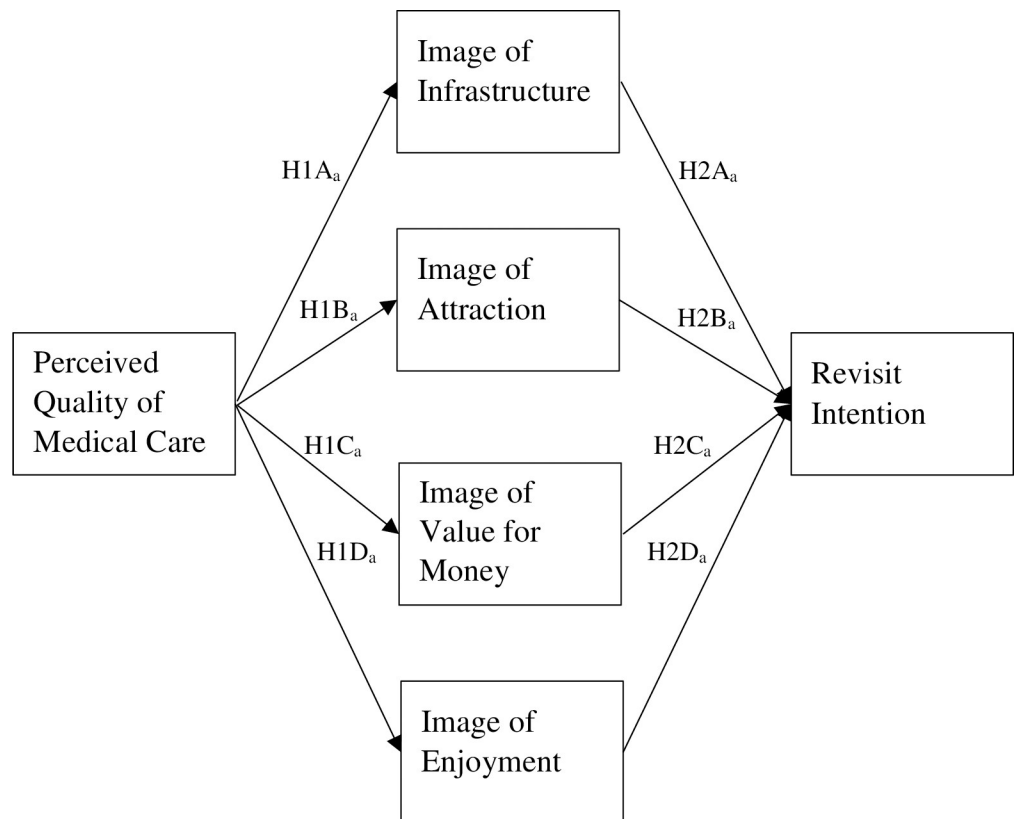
Image of Infrastructure

$H1A_a$

$H2A_a$

Image of Attraction

$H1B_a$

$H2B_a$

Perceived Quality of Medical Care

Revisit Intention

$H1C_a$

$H2C_a$

Image of Value for Money

$H1D_a$

$H2D_a$

Image of Enjoyment